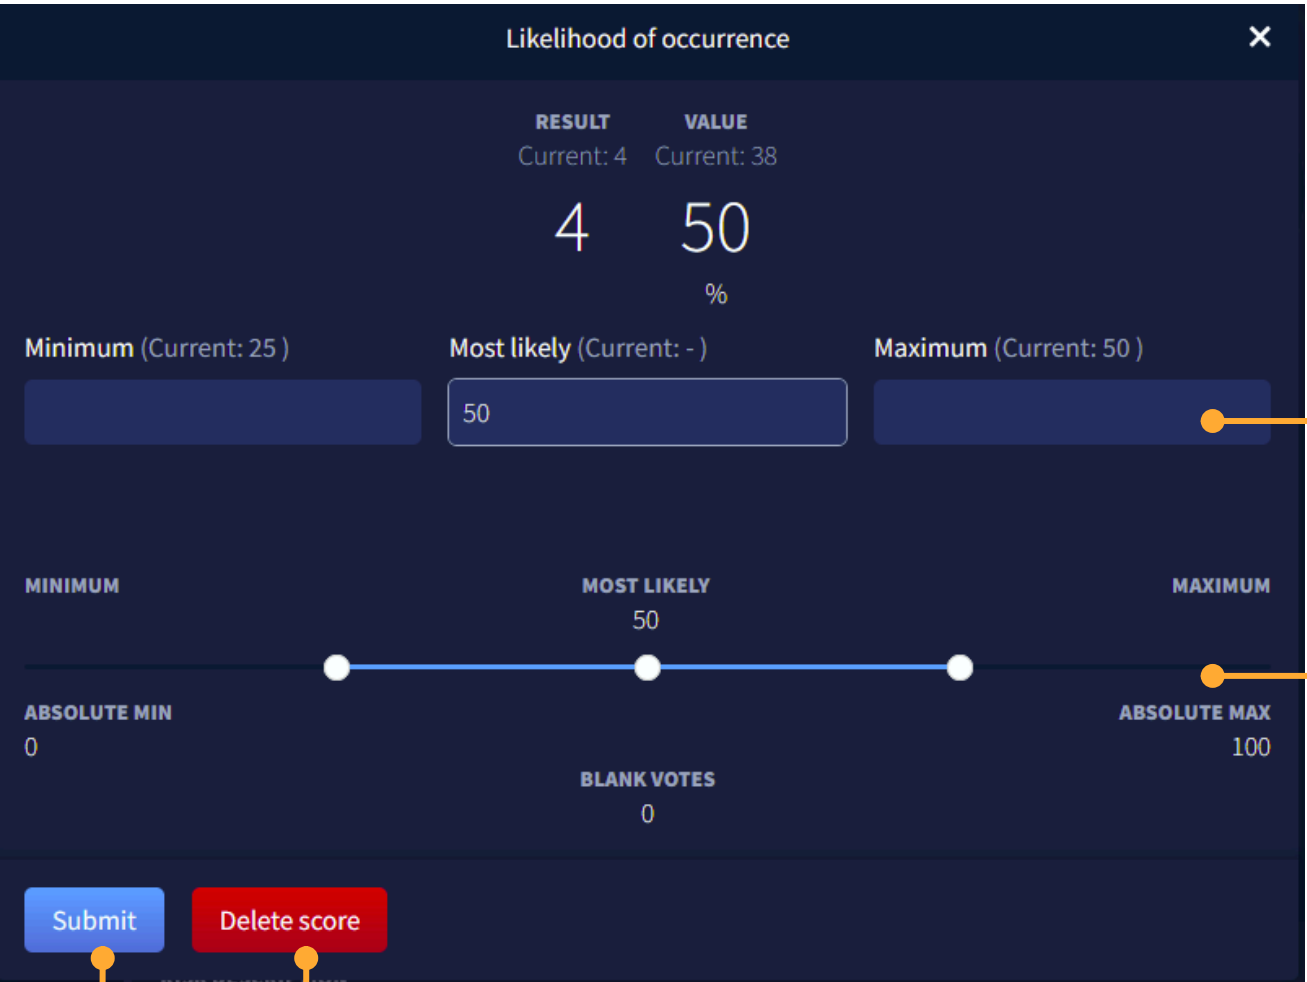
Likelihood of occurrence ✕

RESULT
Current: 4
4

VALUE
Current: 38
50
%

Minimum (Current: 25 )

Most likely (Current: - )
50

Maximum (Current: 50 )

MINIMUM

MOST LIKELY
50

MAXIMUM

ABSOLUTE MIN
0

ABSOLUTE MAX
100

BLANK VOTES
0

Submit
Delete score